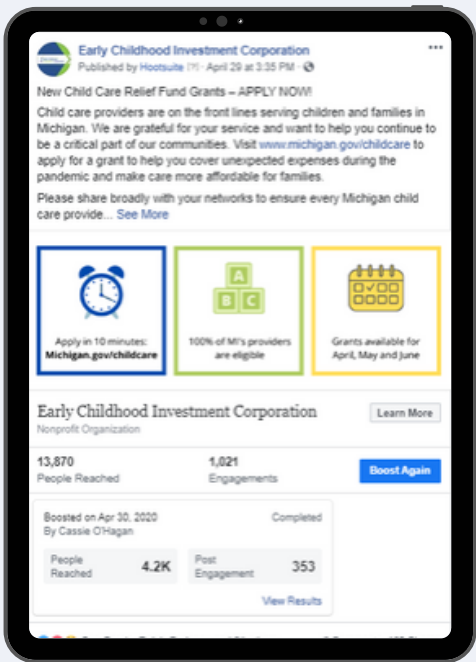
Early Childhood Investment Corporation
Published by Hootsuite [?] · April 29 at 3:35 PM ·

New Child Care Relief Fund Grants – APPLY NOW!

Child care providers are on the front lines serving children and families in Michigan. We are grateful for your service and want to help you continue to be a critical part of our communities. Visit www.michigan.gov/childcare to apply for a grant to help you cover unexpected expenses during the pandemic and make care more affordable for families.

Please share broadly with your networks to ensure every Michigan child care provide... See More

Apply in 10 minutes: Michigan.gov/childcare

A B C

100% of MI's providers are eligible

Grants available for April, May and June

Early Childhood Investment Corporation
Nonprofit Organization

Learn More

13,870
People Reached

1,021
Engagements

Boost Again

Boosted on Apr 30, 2020
By Cassie O'Hagan

Completed

People Reached 4.2K

Post Engagement 353

View Results